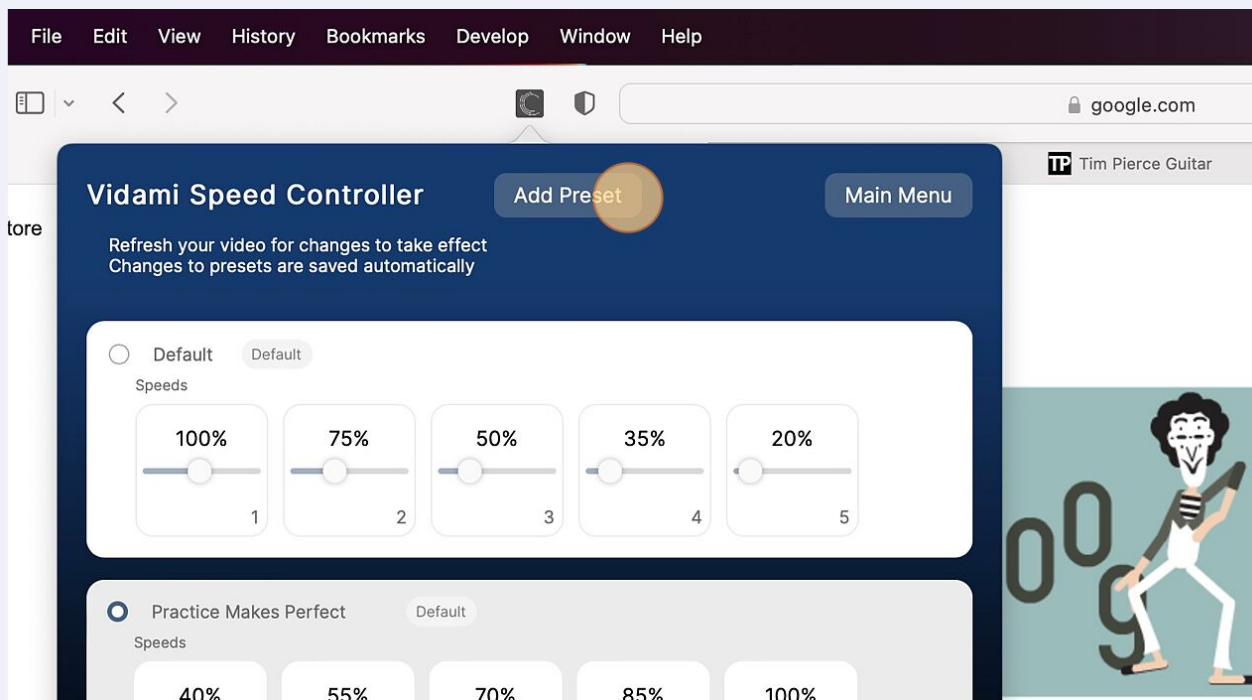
File Edit View History Bookmarks Develop Window Help

google.com

TP Tim Pierce Guitar

tore

Vidami Speed Controller

Add Preset

Main Menu

Refresh your video for changes to take effect
Changes to presets are saved automatically

Default Default

Speeds

| 100% | 75% | 50% | 35% | 20% |
|---|---|---|---|---|
| 1 | 2 | 3 | 4 | 5 |

Practice Makes Perfect Default

Speeds

40% 55% 70% 85% 100%

00
9